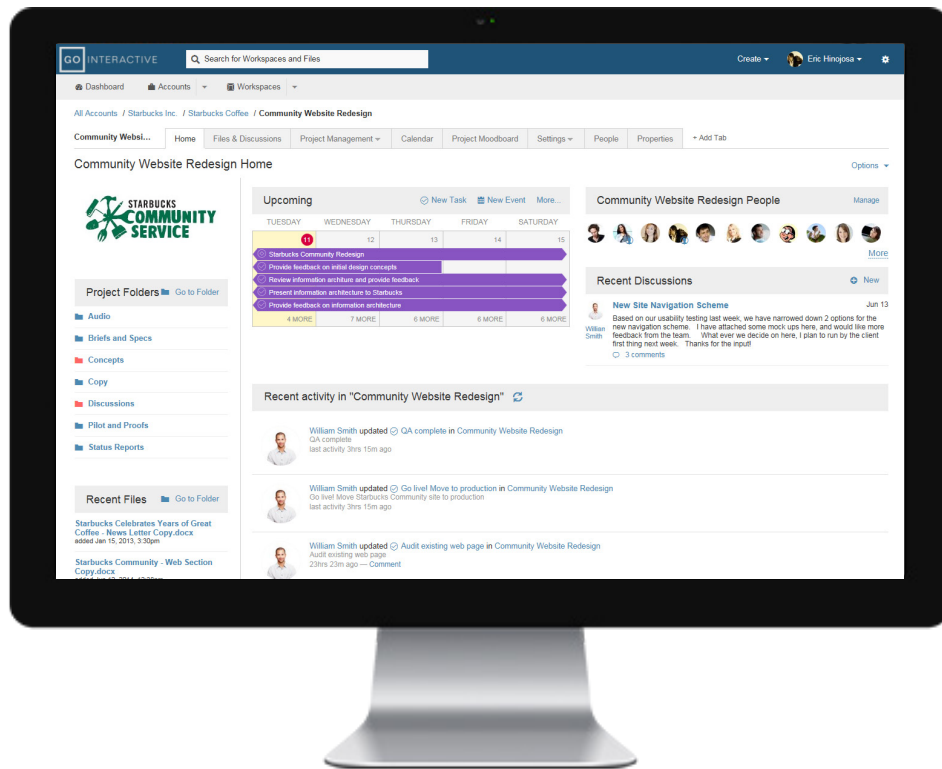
GO INTERACTIVE
Search for Workspaces and Files
Create
Eric Hinojosa

Dashboard
Accounts
Workspaces

All Accounts / Starbucks Inc. / Starbucks Coffee / Community Website Redesign

Community Websi...
Home
Files & Discussions
Project Management
Calendar
Project Moodboard
Settings
People
Properties
+ Add Tab

Community Website Redesign Home
Options

STARBUCKS COMMUNITY SERVICE

Project Folders
Go to Folder
Audio
Briefs and Specs
Concepts
Copy
Discussions
Pilot and Proofs
Status Reports

Recent Files
Go to Folder
Starbucks Celebrates Years of Great Coffee - News Letter Copy.docx
added Jan 15, 2013, 3:30pm
Starbucks Community - Web Section Copy.docx

Upcoming
New Task
New Event
More...

| TUESDAY | WEDNESDAY | THURSDAY | FRIDAY | SATURDAY |
|---|---|---|---|---|
| 11 | 12 | 13 | 14 | 15 |

Starbucks Community Redesign
Provide feedback on initial design concepts
Review information archture and provide feedback
Present information architecture to Starbucks
Provide feedback on information architecture

| 4 MORE | 7 MORE | 6 MORE | 6 MORE | 6 MORE |
|---|---|---|---|---|

Community Website Redesign People
Manage
More

Recent Discussions
New
New Site Navigation Scheme
Jun 13
William Smith
Based on our usability testing last week, we have narrowed down 2 options for the new navigation scheme. I have attached some mock ups here, and would like more feedback from the team. What ever we decide on here, I plan to run by the client first thing next week. Thanks for the input!
3 comments

Recent activity in "Community Website Redesign"

William Smith updated QA complete in Community Website Redesign
QA complete
last activity 3hrs 15m ago

William Smith updated Go live! Move to production in Community Website Redesign
Go live! Move Starbucks Community site to production
last activity 3hrs 15m ago

William Smith updated Audit existing web page in Community Website Redesign
Audit existing web page
23hrs 23m ago — Comment